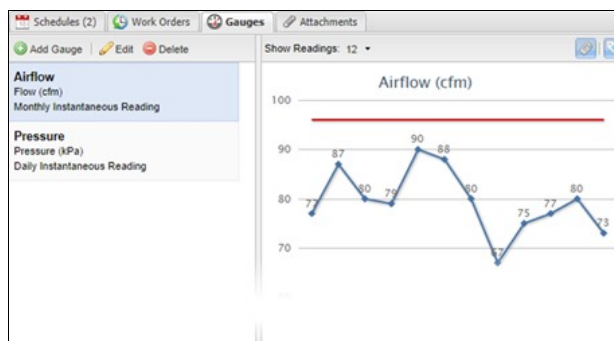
Schedules (2) Work Orders Gauges Attachments

Add Gauge Edit Delete

Airflow
Flow (cfm)
Monthly Instantaneous Reading

Pressure
Pressure (kPa)
Daily Instantaneous Reading

Show Readings: 12

Airflow (cfm)

100
90
80
70

77 87 80 79 90 88 80 67 75 77 80 73